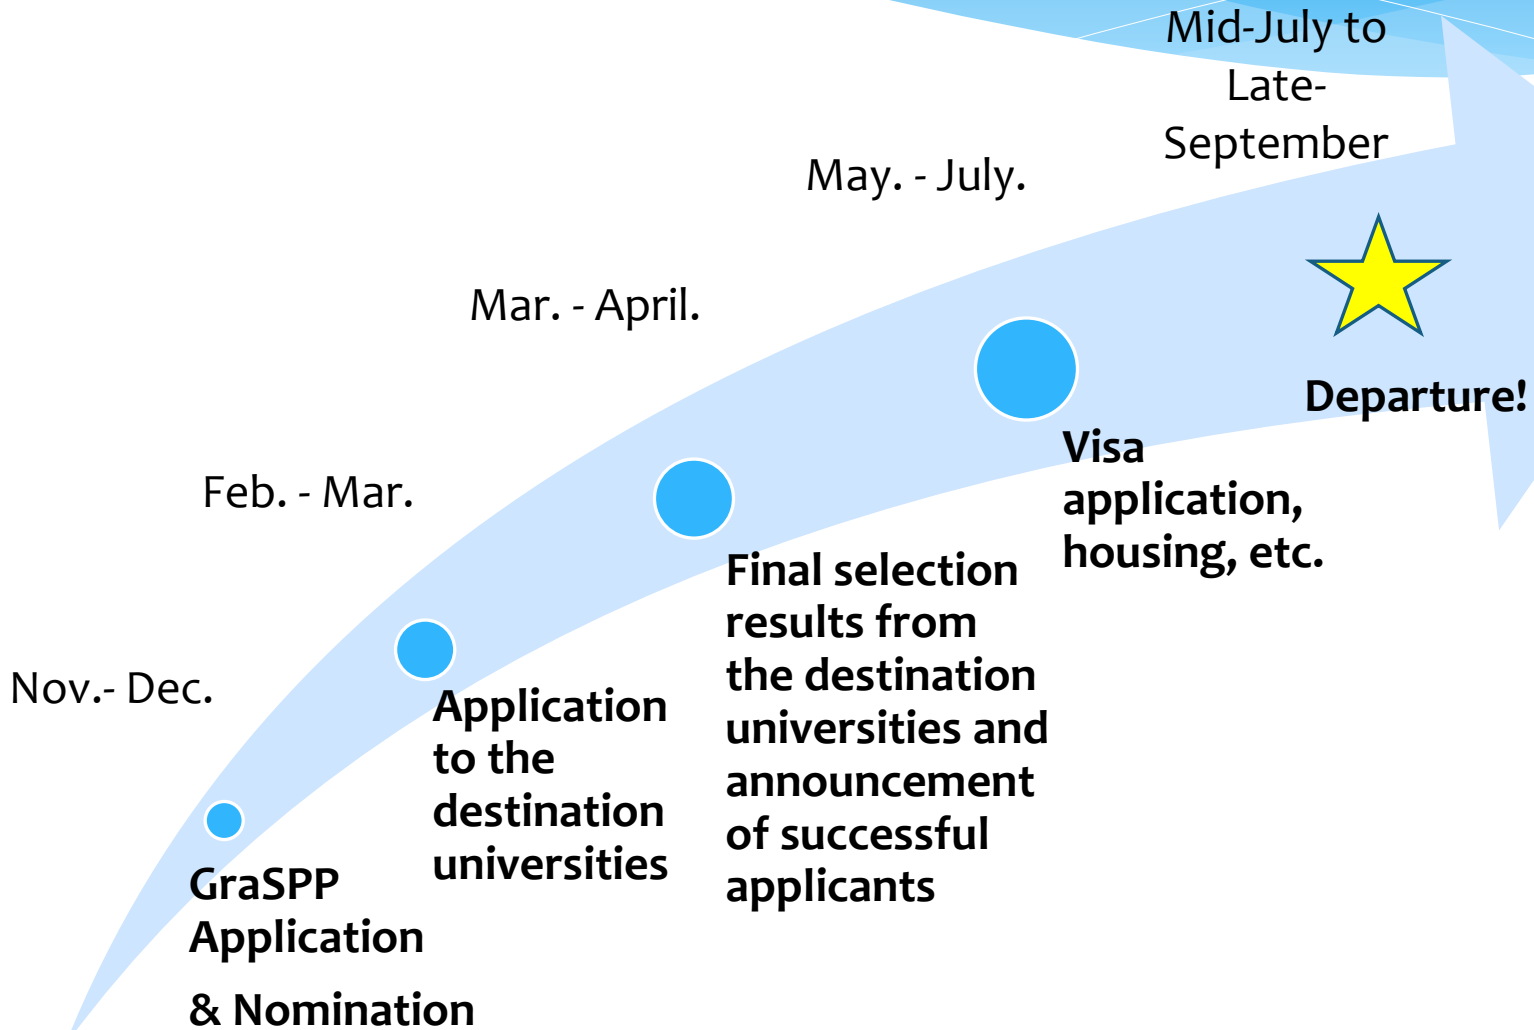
Mid-July to Late-September

May. - July.

Mar. - April.

Feb. - Mar.

Nov.- Dec.

GraSPP Application

& Nomination

Application to the destination universities

Final selection results from the destination universities and announcement of successful applicants

Visa application, housing, etc.

Departure!